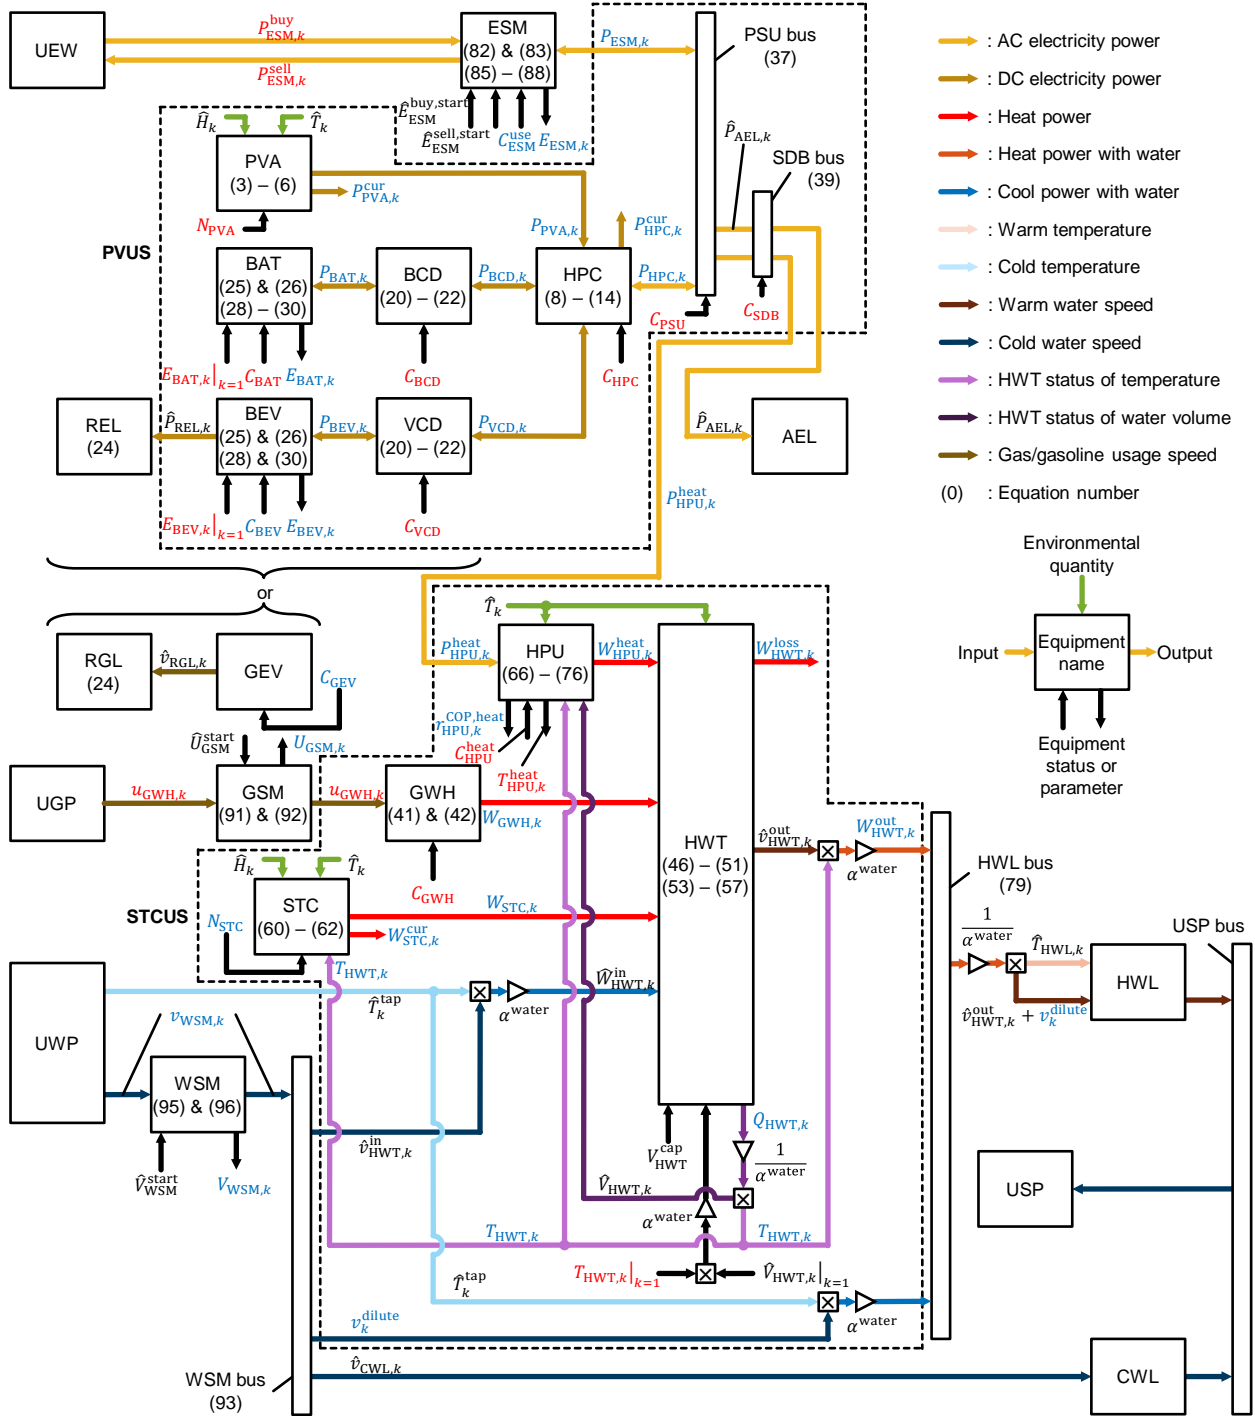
UEW
$P^{\text{buy}}_{\text{ESM},k}$
$P^{\text{sell}}_{\text{ESM},k}$
ESM
(82) & (83)
(85) – (88)
$P_{\text{ESM},k}$
PSU bus
(37)
$\hat{E}^{\text{buy,start}}_{\text{ESM}}$
$\hat{E}^{\text{sell,start}}_{\text{ESM}}$
$C^{\text{use}}_{\text{ESM}}$
$E_{\text{ESM},k}$
$\hat{H}_k$
$\hat{T}_k$
PVA
(3) – (6)
$P^{\text{cur}}_{\text{PVA},k}$
$N_{\text{PVA}}$
$\hat{P}_{\text{AEL},k}$
SDB bus
(39)
$P_{\text{PVA},k}$
$P^{\text{cur}}_{\text{HPC},k}$
PVUS
BAT
(25) & (26)
(28) – (30)
$P_{\text{BAT},k}$
BCD
(20) – (22)
$P_{\text{BCD},k}$
HPC
(8) – (14)
$P_{\text{HPC},k}$
$C_{\text{PSU}}$
$C_{\text{SDB}}$
$E_{\text{BAT},k}|_{k=1}$
$C_{\text{BAT}}$
$E_{\text{BAT},k}$
$C_{\text{BCD}}$
$C_{\text{HPC}}$
REL
(24)
$\hat{P}_{\text{REL},k}$
BEV
(25) & (26)
(28) & (30)
$P_{\text{BEV},k}$
VCD
(20) – (22)
$P_{\text{VCD},k}$
$\hat{P}_{\text{AEL},k}$
AEL
$E_{\text{BEV},k}|_{k=1}$
$C_{\text{BEV}}$
$E_{\text{BEV},k}$
$C_{\text{VCD}}$
$P^{\text{heat}}_{\text{HPU},k}$
or
RGL
(24)
$\hat{v}_{\text{RGL},k}$
GEV
$C_{\text{GEV}}$
$\hat{U}^{\text{start}}_{\text{GSM}}$
$U_{\text{GSM},k}$
UGP
$u_{\text{GWH},k}$
GSM
(91) & (92)
$u_{\text{GWH},k}$
GWH
(41) & (42)
$W_{\text{GWH},k}$
$C_{\text{GWH}}$
$\hat{T}_k$
$P^{\text{heat}}_{\text{HPU},k}$
HPU
(66) – (76)
$W^{\text{heat}}_{\text{HPU},k}$
$W^{\text{loss}}_{\text{HWT},k}$
$r^{\text{COP,heat}}_{\text{HPU},k}$
$C^{\text{heat}}_{\text{HPU}}$
$T^{\text{heat}}_{\text{HPU},k}$
HWT
(46) – (51)
(53) – (57)
$\hat{v}^{\text{out}}_{\text{HWT},k}$
$W^{\text{out}}_{\text{HWT},k}$
$\alpha^{\text{water}}$
$\hat{H}_k$
$\hat{T}_k$
STCUS
$N_{\text{STC}}$
STC
(60) – (62)
$W_{\text{STC},k}$
$W^{\text{cur}}_{\text{STC},k}$
$T_{\text{HWT},k}$
UWP
$\hat{T}^{\text{tap}}_k$
$\alpha^{\text{water}}$
$\hat{W}^{\text{in}}_{\text{HWT},k}$
$v_{\text{WSM},k}$
WSM
(95) & (96)
$\hat{v}^{\text{in}}_{\text{HWT},k}$
$\hat{V}^{\text{start}}_{\text{WSM}}$
$V_{\text{WSM},k}$
$V^{\text{cap}}_{\text{HWT}}$
$Q_{\text{HWT},k}$
$\frac{1}{\alpha^{\text{water}}}$
$\hat{V}_{\text{HWT},k}$
$\alpha^{\text{water}}$
$T_{\text{HWT},k}$
$T_{\text{HWT},k}$
$T_{\text{HWT},k}|_{k=1}$
$\hat{V}_{\text{HWT},k}|_{k=1}$
$\hat{T}^{\text{tap}}_k$
$v^{\text{dilute}}_k$
$\alpha^{\text{water}}$
$\hat{v}_{\text{CWL},k}$
WSM bus
(93)
: AC electricity power
: DC electricity power
: Heat power
: Heat power with water
: Cool power with water
: Warm temperature
: Cold temperature
: Warm water speed
: Cold water speed
: HWT status of temperature
: HWT status of water volume
: Gas/gasoline usage speed
(0) : Equation number
Environmental quantity
Input
Equipment name
Output
Equipment status or parameter
HWL bus
(79)
$\frac{1}{\alpha^{\text{water}}}$
$\hat{T}_{\text{HWL},k}$
HWL
$\hat{v}^{\text{out}}_{\text{HWT},k} + v^{\text{dilute}}_k$
USP bus
USP
CWL